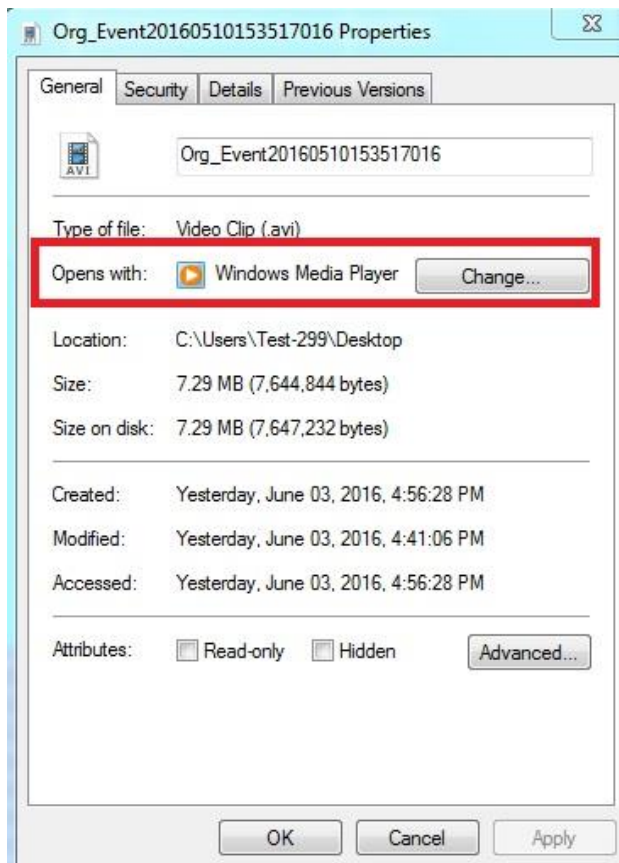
Org_Event20160510153517016 Properties

General | Security | Details | Previous Versions

AVI

Org_Event20160510153517016

Type of file: Video Clip (.avi)

Opens with: Windows Media Player Change...

Location: C:\Users\Test-299\Desktop

Size: 7.29 MB (7,644,844 bytes)

Size on disk: 7.29 MB (7,647,232 bytes)

Created: Yesterday, June 03, 2016, 4:56:28 PM

Modified: Yesterday, June 03, 2016, 4:41:06 PM

Accessed: Yesterday, June 03, 2016, 4:56:28 PM

Attributes: Read-only Hidden Advanced...

OK Cancel Apply